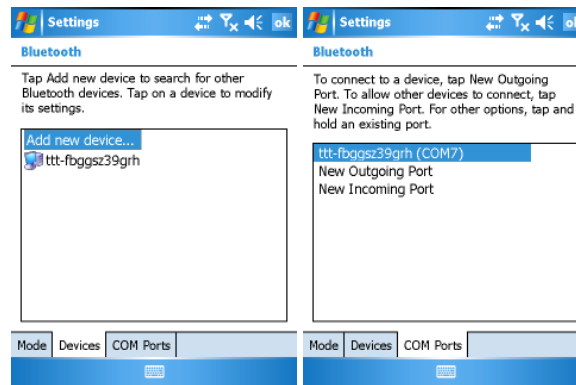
Settings ok

Bluetooth

Tap Add new device to search for other Bluetooth devices. Tap on a device to modify its settings.

Add new device...
ttt-fbggsz39grh

Mode | Devices | COM Ports

Settings ok

Bluetooth

To connect to a device, tap New Outgoing Port. To allow other devices to connect, tap New Incoming Port. For other options, tap and hold an existing port.

ttt-fbggsz39grh (COM7)
New Outgoing Port
New Incoming Port

Mode | Devices | COM Ports